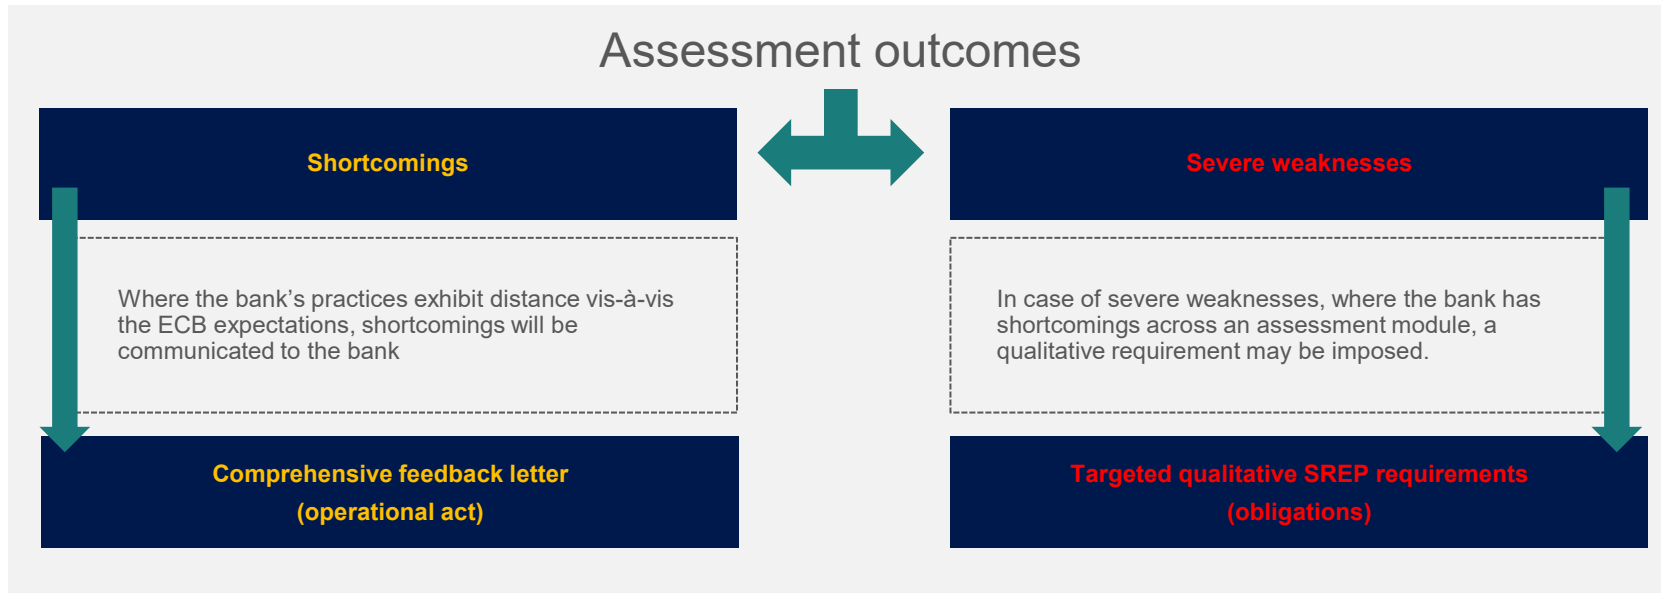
Assessment outcomes

Shortcomings

Where the bank’s practices exhibit distance vis-à-vis the ECB expectations, shortcomings will be communicated to the bank

Comprehensive feedback letter
(operational act)

Severe weaknesses

In case of severe weaknesses, where the bank has shortcomings across an assessment module, a qualitative requirement may be imposed.

Targeted qualitative SREP requirements
(obligations)